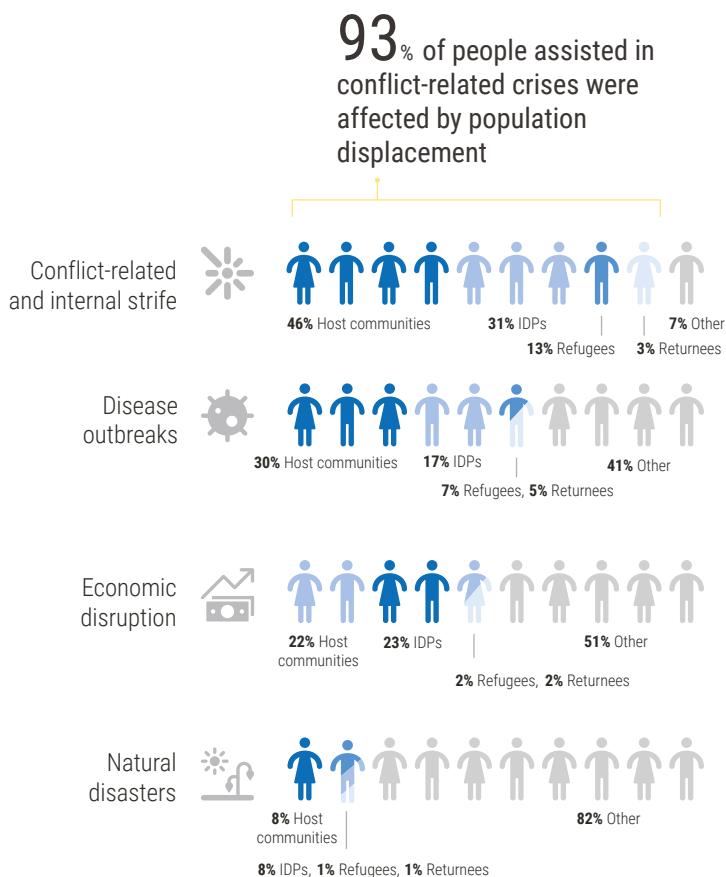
93% of people assisted in conflict-related crises were affected by population displacement

Conflict-related and internal strife

46% Host communities

31% IDPs

7% Other

13% Refugees

3% Returnees

Disease outbreaks

30% Host communities

17% IDPs

41% Other

7% Refugees, 5% Returnees

Economic disruption

22% Host communities

23% IDPs

51% Other

2% Refugees, 2% Returnees

Natural disasters

8% Host communities

82% Other

8% IDPs, 1% Refugees, 1% Returnees